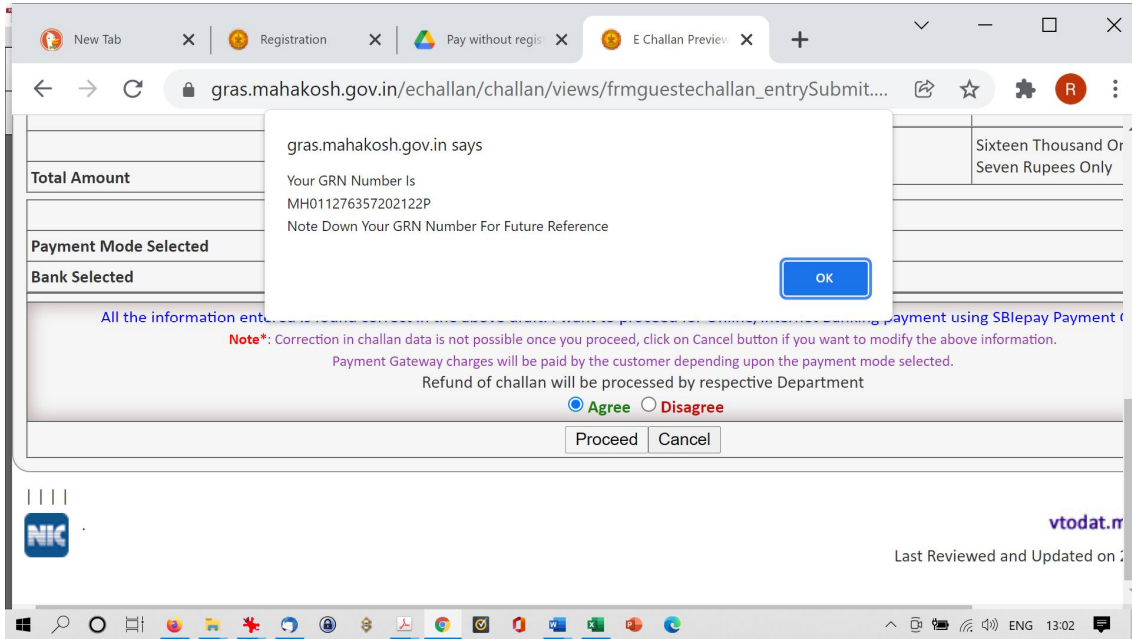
New Tab
Registration
Pay without regis
E Challan Preview
gras.mahakosh.gov.in/echallan/challan/views/frmguestechallan_entrySubmit....
R

Total Amount
Sixteen Thousand Or
Seven Rupees Only
Payment Mode Selected
Bank Selected

gras.mahakosh.gov.in says
Your GRN Number Is
MH011276357202122P
Note Down Your GRN Number For Future Reference
OK

All the information ent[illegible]payment using SBIepay Payment
Note*: Correction in challan data is not possible once you proceed, click on Cancel button if you want to modify the above information.
Payment Gateway charges will be paid by the customer depending upon the payment mode selected.
Refund of challan will be processed by respective Department
Agree Disagree
Proceed Cancel

| | | |
NIC .
vtodat.m
Last Reviewed and Updated on

ENG 13:02